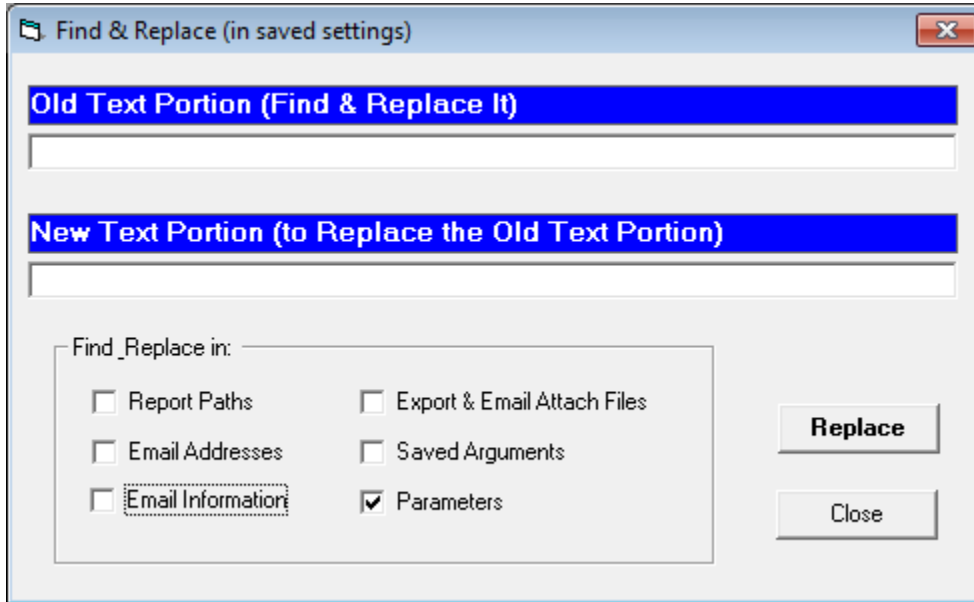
Find & Replace (in saved settings)

Old Text Portion (Find & Replace It)

New Text Portion (to Replace the Old Text Portion)

Find_Replace in:

Report Paths

Export & Email Attach Files

Email Addresses

Saved Arguments

Email Information

Parameters

Replace

Close